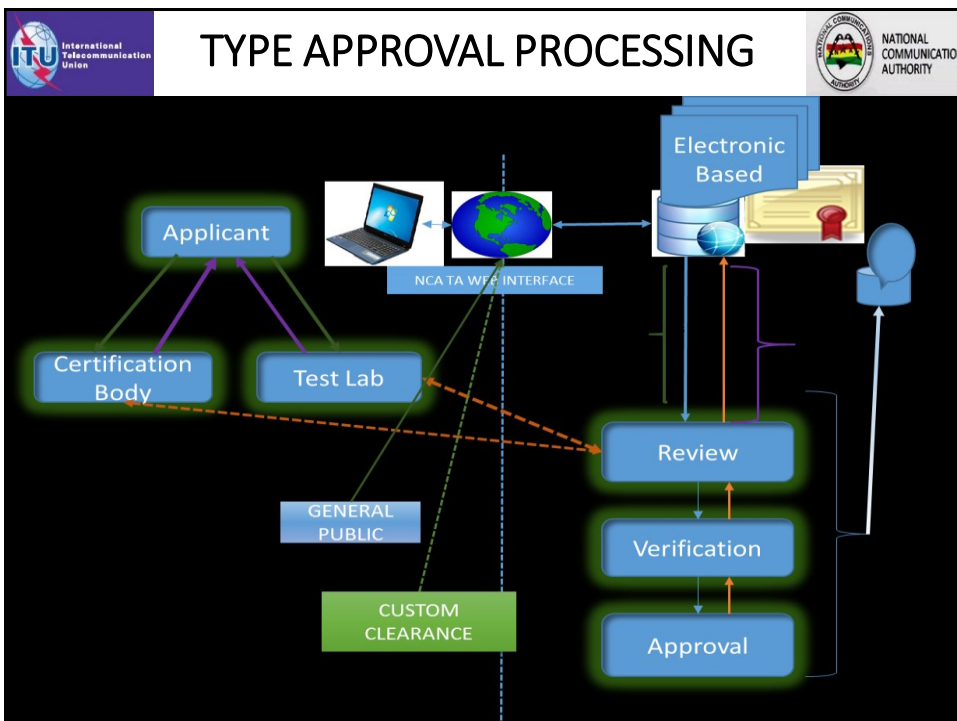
ITU International Telecommunication Union

TYPE APPROVAL PROCESSING

NATIONAL COMMUNICATIONS AUTHORITY

NATIONAL COMMUNICATIO AUTHORITY

Electronic Based

Applicant

NCA TA WEB INTERFACE

Certification Body

Test Lab

Review

GENERAL PUBLIC

Verification

CUSTOM CLEARANCE

Approval